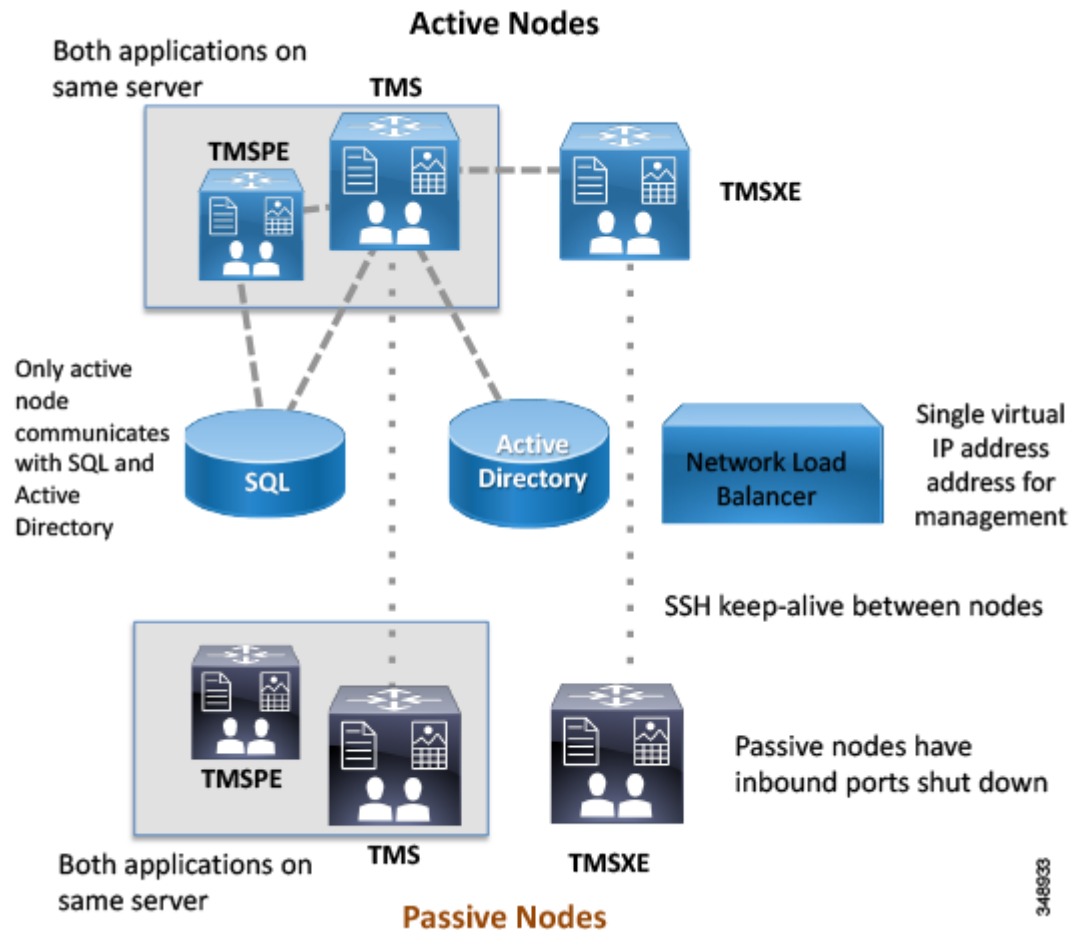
Active Nodes

Both applications on same server

TMS

TMSPE

TMSXE

Only active node communicates with SQL and Active Directory

SQL

Active Directory

Network Load Balancer

Single virtual IP address address for management

SSH keep-alive between nodes

TMSPE

TMS

TMSXE

Passive nodes have inbound ports shut down

Both applications on same server

Passive Nodes

348933